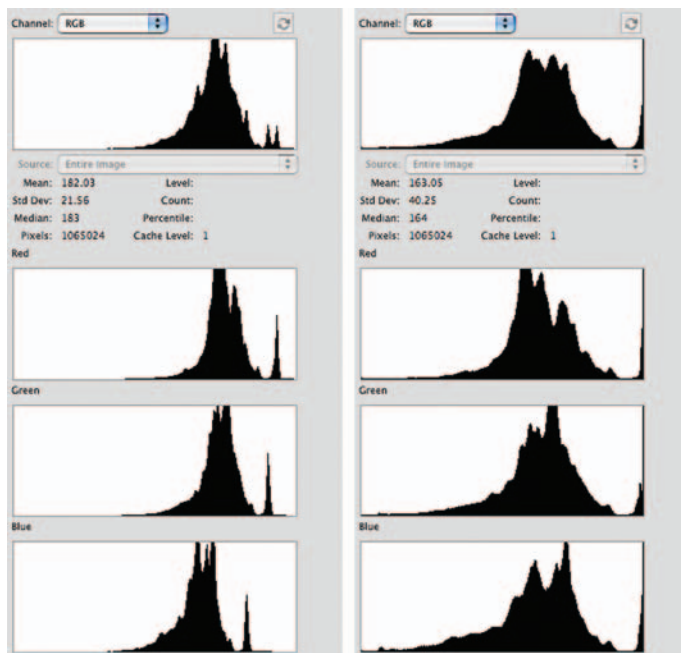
Channel: RGB

Source: Entire Image

Mean: 182.03
Std Dev: 21.56
Median: 183
Pixels: 1065024

Level:
Count:
Percentile:
Cache Level: 1

Red

Green

Blue

Channel: RGB

Source: Entire Image

Mean: 163.05
Std Dev: 40.25
Median: 164
Pixels: 1065024

Level:
Count:
Percentile:
Cache Level: 1

Red

Green

Blue